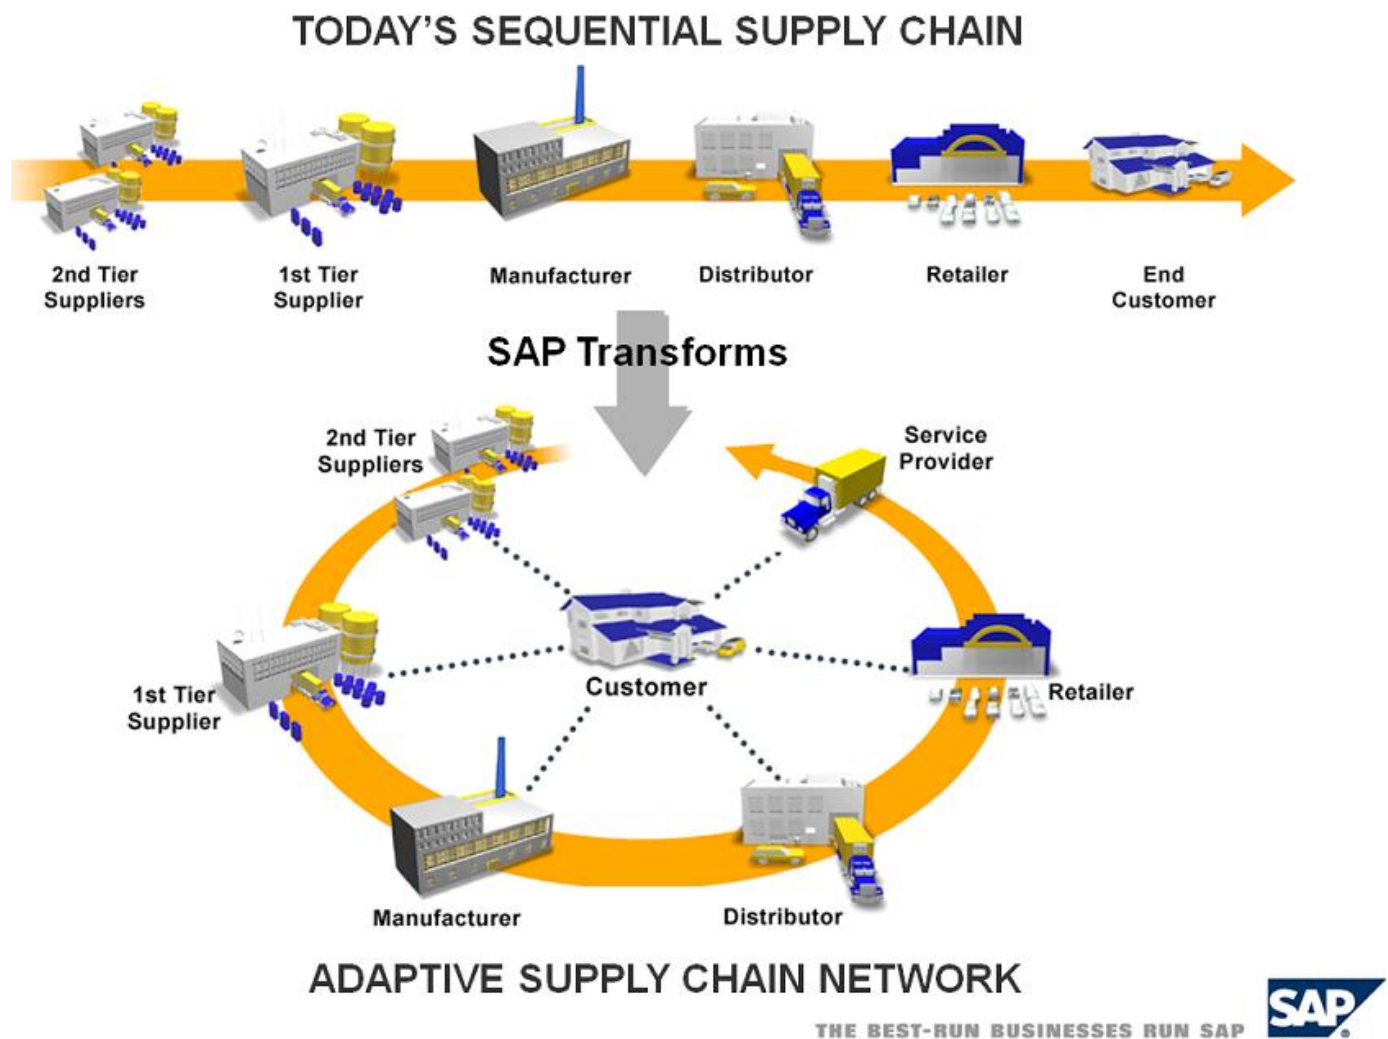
TODAY'S SEQUENTIAL SUPPLY CHAIN

2nd Tier Suppliers

1st Tier Supplier

Manufacturer

Distributor

Retailer

End Customer

SAP Transforms

2nd Tier Suppliers

Service Provider

1st Tier Supplier

Customer

Retailer

Manufacturer

Distributor

ADAPTIVE SUPPLY CHAIN NETWORK

THE BEST-RUN BUSINESSES RUN SAP

SAP